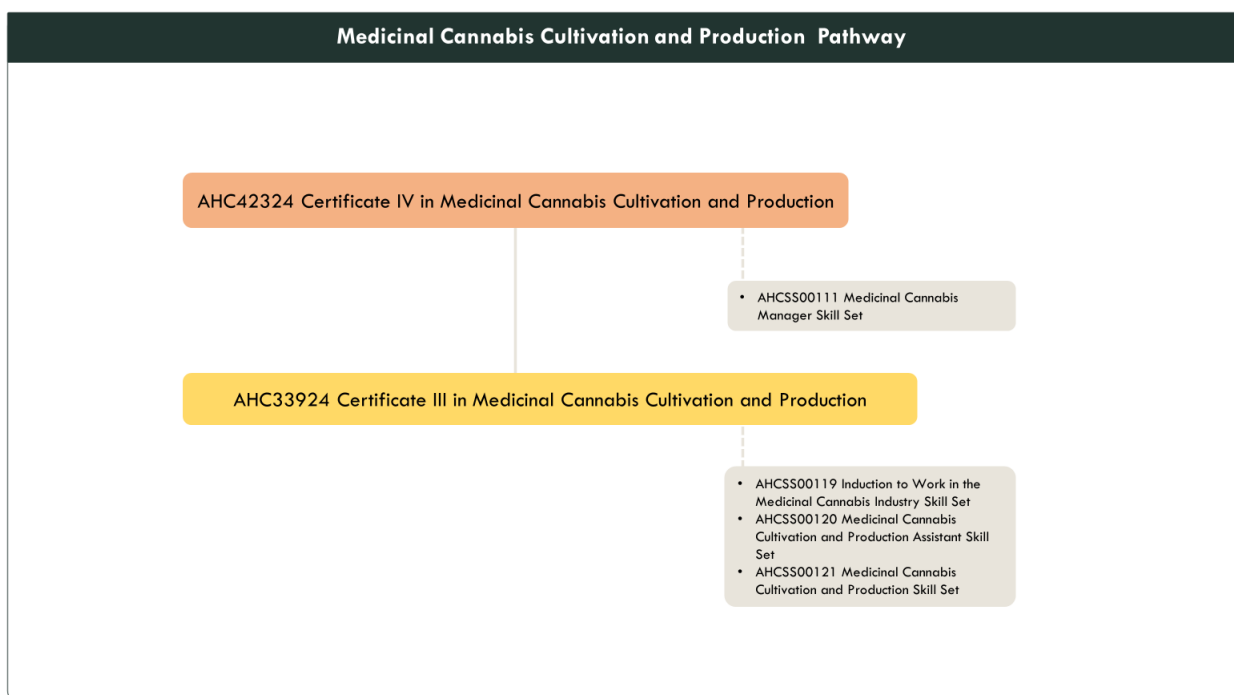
Medicinal Cannabis Cultivation and Production Pathway

AHC42324 Certificate IV in Medicinal Cannabis Cultivation and Production

• AHCSS00111 Medicinal Cannabis Manager Skill Set

AHC33924 Certificate III in Medicinal Cannabis Cultivation and Production

• AHCSS00119 Induction to Work in the Medicinal Cannabis Industry Skill Set
• AHCSS00120 Medicinal Cannabis Cultivation and Production Assistant Skill Set
• AHCSS00121 Medicinal Cannabis Cultivation and Production Skill Set